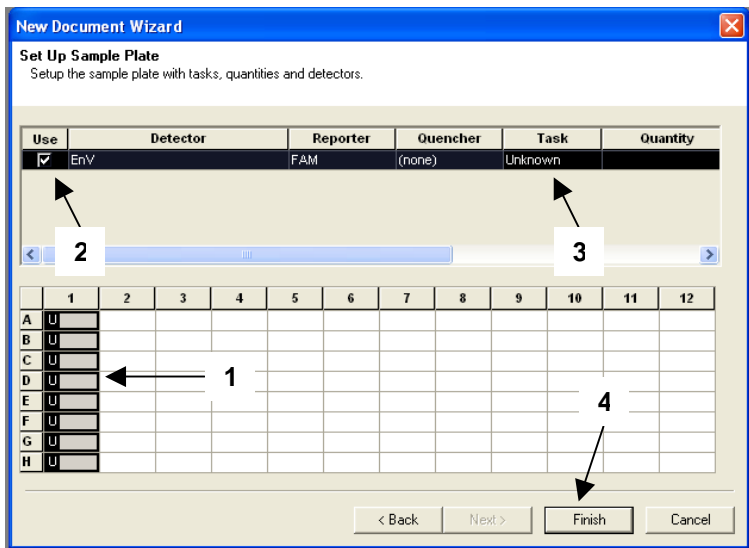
New Document Wizard

Set Up Sample Plate
Setup the sample plate with tasks, quantities and detectors.

| Use | Detector | Reporter | Quencher | Task | Quantity |
|---|---|---|---|---|---|
| ☑ | EnV | FAM | (none) | Unknown | |

2

3

| | 1 | 2 | 3 | 4 | 5 | 6 | 7 | 8 | 9 | 10 | 11 | 12 |
|---|---|---|---|---|---|---|---|---|---|---|---|---|
| A | U | | | | | | | | | | | |
| B | U | | | | | | | | | | | |
| C | U | | | | | | | | | | | |
| D | U | | | | | | | | | | | |
| E | U | | | | | | | | | | | |
| F | U | | | | | | | | | | | |
| G | U | | | | | | | | | | | |
| H | U | | | | | | | | | | | |

1

4

< Back Next > Finish Cancel